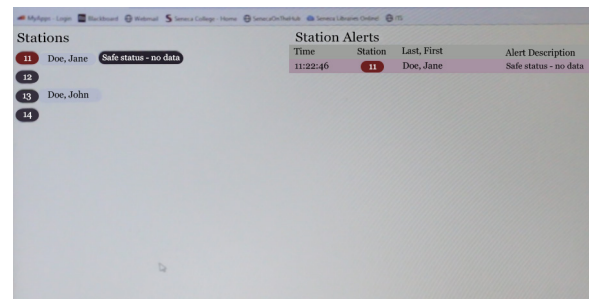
MyApps · Login Blackboard Webmail Seneca College · Home SenecaOnTheHub Seneca Libraries Online ITS

Stations

11 Doe, Jane Safe status - no data

12

13 Doe, John

14

Station Alerts

| Time | Station | Last, First | Alert Description |
|---|---|---|---|
| 11:22:46 | 11 | Doe, Jane | Safe status - no data |